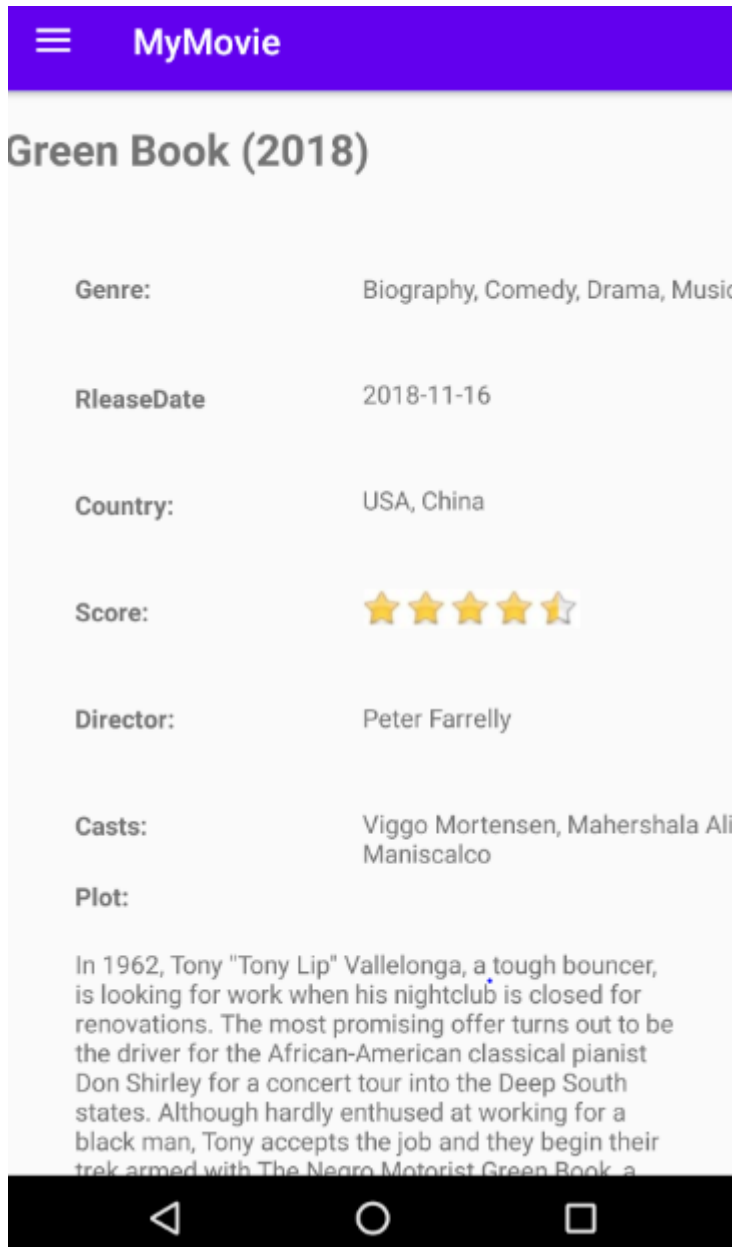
MyMovie

Green Book (2018)

Genre: Biography, Comedy, Drama, Music

RleaseDate 2018-11-16

Country: USA, China

Score:

Director: Peter Farrelly

Casts: Viggo Mortensen, Mahershala Ali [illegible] Maniscalco

Plot:

In 1962, Tony "Tony Lip" Vallelonga, a tough bouncer, is looking for work when his nightclub is closed for renovations. The most promising offer turns out to be the driver for the African-American classical pianist Don Shirley for a concert tour into the Deep South states. Although hardly enthused at working for a black man, Tony accepts the job and they begin their trek armed with The Negro Motorist Green Book, a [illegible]